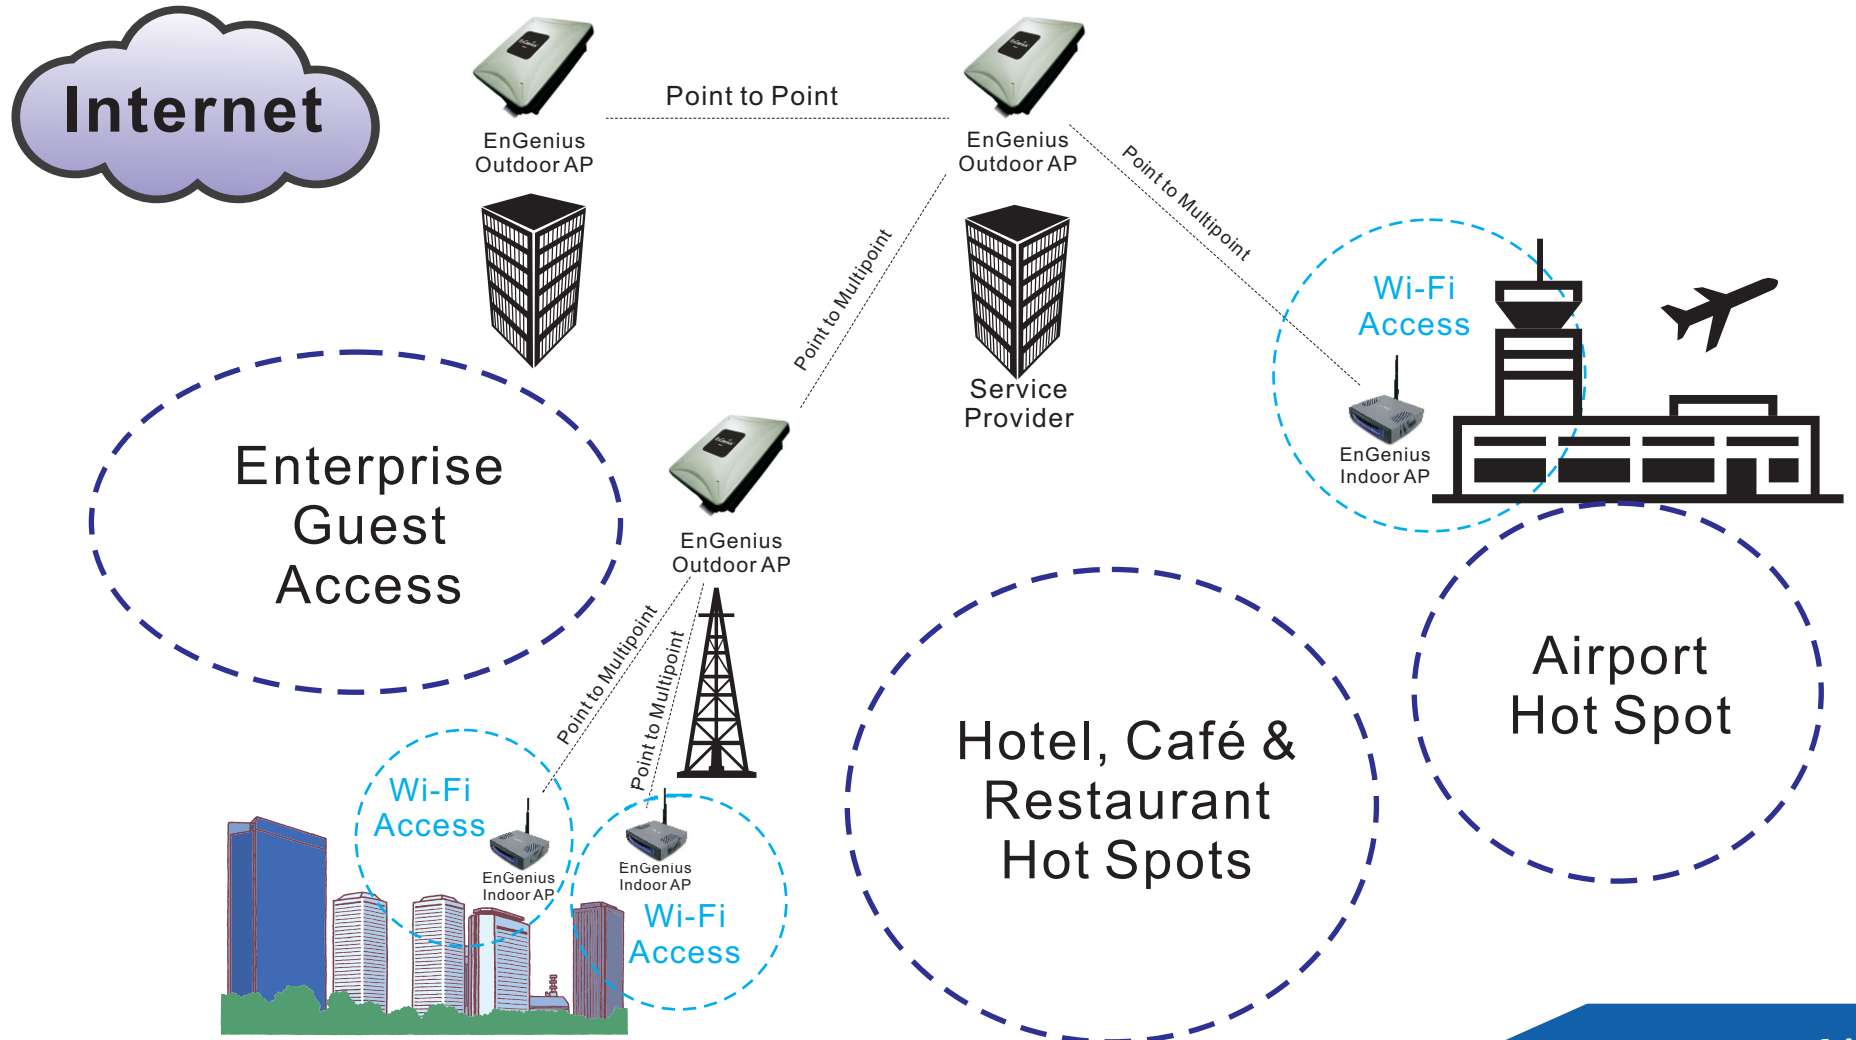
Internet

EnGenius Outdoor AP

Point to Point

EnGenius Outdoor AP

Point to Multipoint

Point to Multipoint

Service Provider

Wi-Fi Access

EnGenius Indoor AP

Enterprise Guest Access

EnGenius Outdoor AP

Point to Multipoint

Point to Multipoint

Wi-Fi Access

EnGenius Indoor AP

EnGenius Indoor AP

Wi-Fi Access

Hotel, Café & Restaurant Hot Spots

Airport Hot Spot